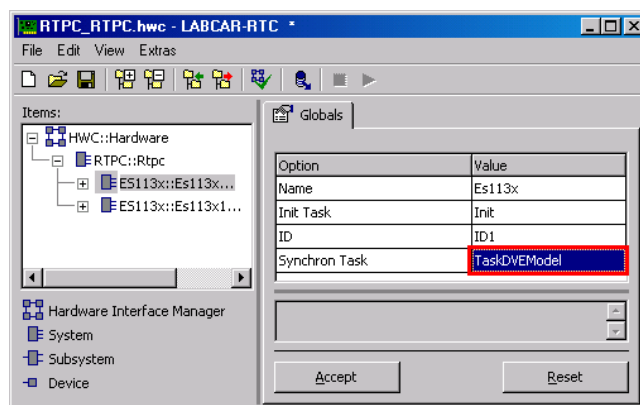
RTPC_RTPC.hwc - LABCAR-RTC *

File Edit View Extras

Items:

HWC::Hardware
RTPC::Rtpc
ES113x::Es113x...
ES113x::Es113x1...

Hardware Interface Manager
System
Subsystem
Device

Globals

| Option | Value |
|---|---|
| Name | Es113x |
| Init Task | Init |
| ID | ID1 |
| Synchron Task | TaskDVEModel |

Accept

Reset